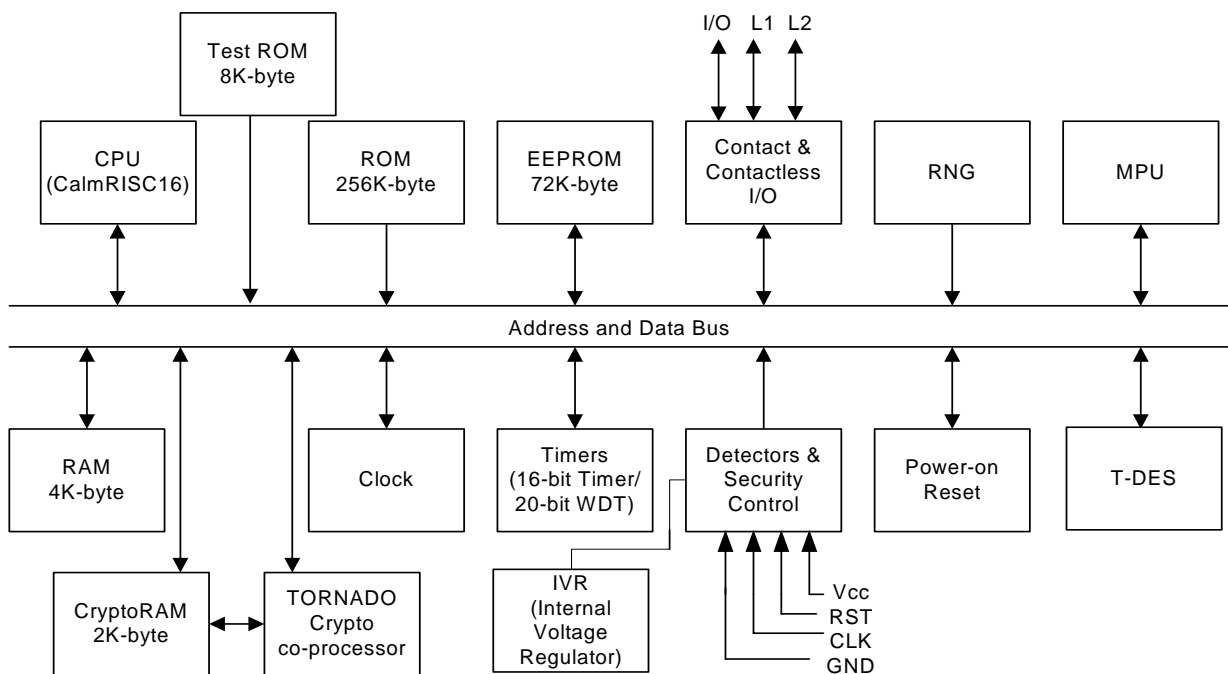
Test ROM
8K-byte

I/O L1 L2

CPU
(CalmRISC16)

ROM
256K-byte

EEPROM
72K-byte

Contact &
Contactless
I/O

RNG

MPU

Address and Data Bus

RAM
4K-byte

Clock

Timers
(16-bit Timer/
20-bit WDT)

Detectors &
Security
Control

Power-on
Reset

T-DES

CryptoRAM
2K-byte

TORNADO
Crypto
co-processor

IVR
(Internal
Voltage
Regulator)

Vcc
RST
CLK
GND